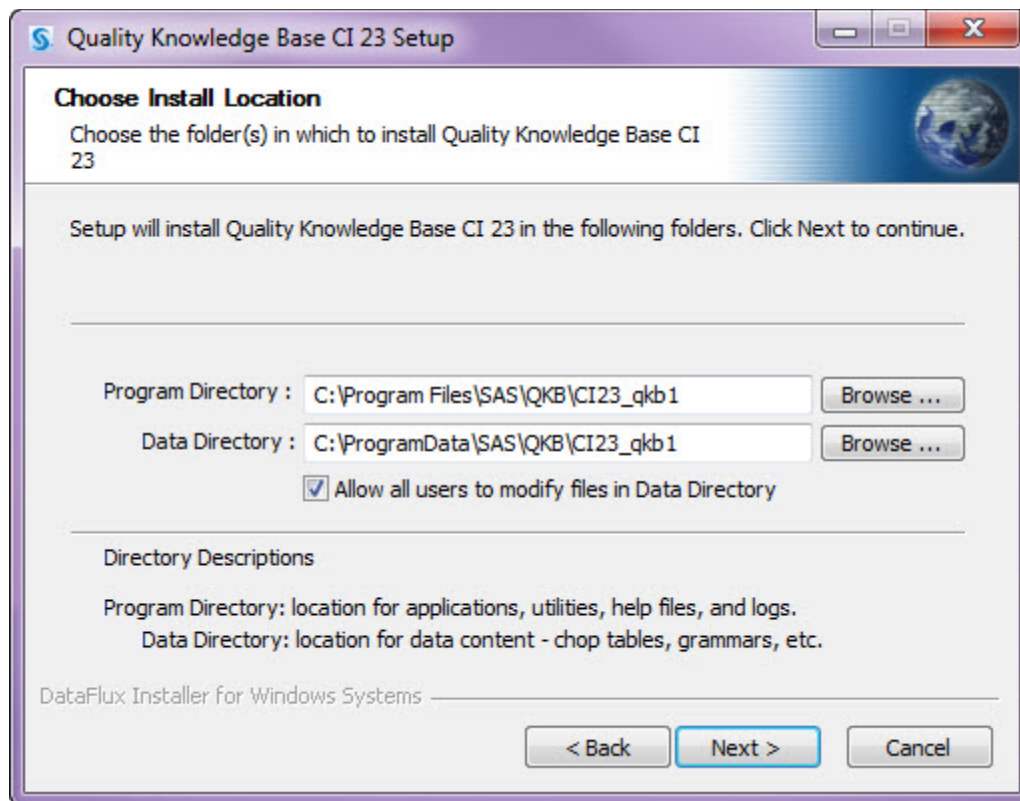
Quality Knowledge Base CI 23 Setup

Choose Install Location

Choose the folder(s) in which to install Quality Knowledge Base CI 23

Setup will install Quality Knowledge Base CI 23 in the following folders. Click Next to continue.

Program Directory : C:\Program Files\SAS\QKB\CI23_qkb1 Browse ...

Data Directory : C:\ProgramData\SAS\QKB\CI23_qkb1 Browse ...

Allow all users to modify files in Data Directory

Directory Descriptions

Program Directory: location for applications, utilities, help files, and logs.

Data Directory: location for data content - chop tables, grammars, etc.

DataFlux Installer for Windows Systems

< Back Next > Cancel